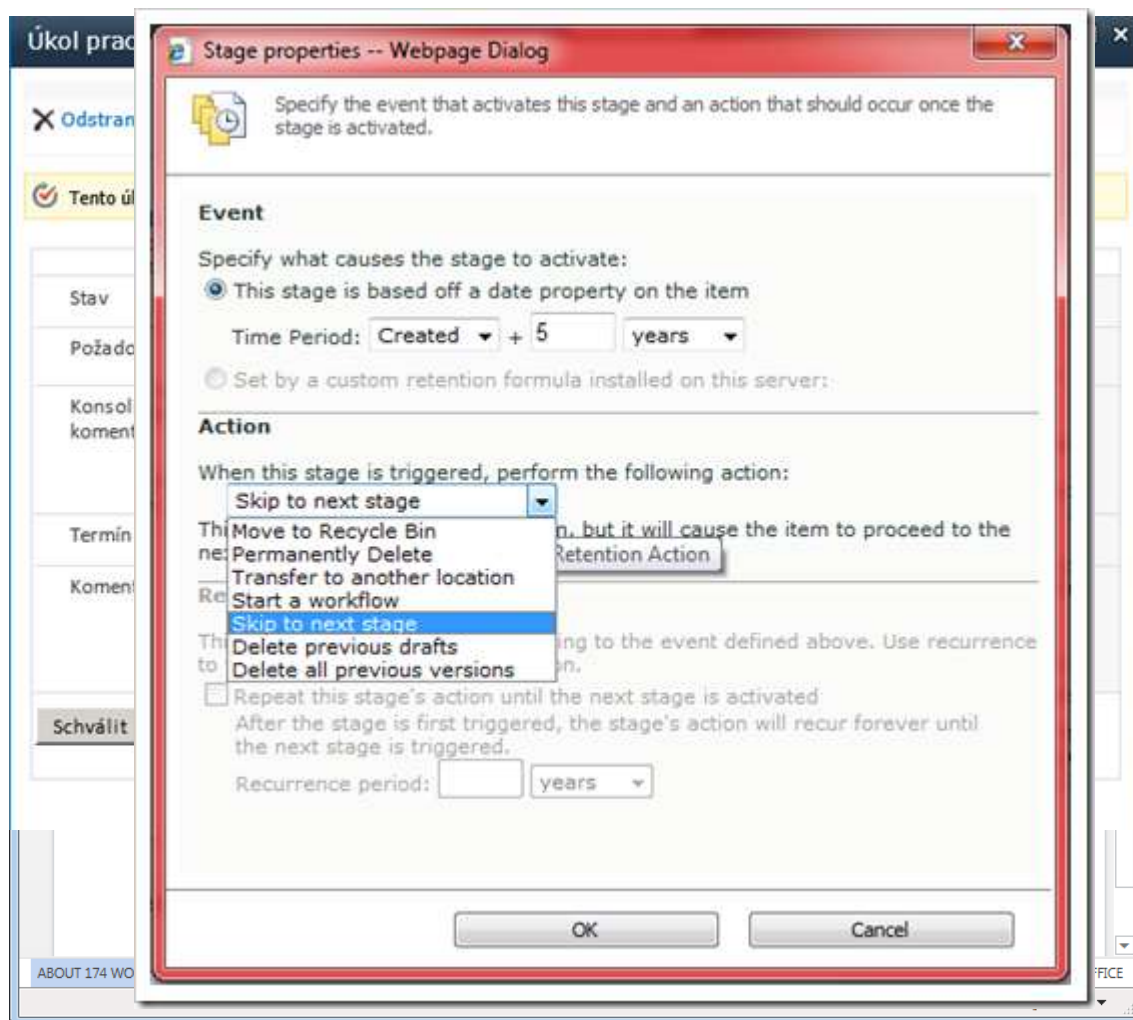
Úkol prac

Odstran

Tento úl

Stav

Požado

Konsol koment

Termín

Koment

Schválit

ABOUT 174 WO

FFICE

Stage properties -- Webpage Dialog

Specify the event that activates this stage and an action that should occur once the stage is activated.

Event

Specify what causes the stage to activate:

This stage is based off a date property on the item

Time Period: Created + 5 years

Set by a custom retention formula installed on this server:

Action

When this stage is triggered, perform the following action:

Skip to next stage

Thi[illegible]n, but it will cause the item to proceed to the ne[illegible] Retention Action

Move to Recycle Bin
Permanently Delete
Transfer to another location
Start a workflow
Skip to next stage
Delete previous drafts
Delete all previous versions

Re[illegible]

Thi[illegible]ng to the event defined above. Use recurrence to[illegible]n.

Repeat this stage's action until the next stage is activated
After the stage is first triggered, the stage's action will recur forever until the next stage is triggered.

Recurrence period: years

OK

Cancel